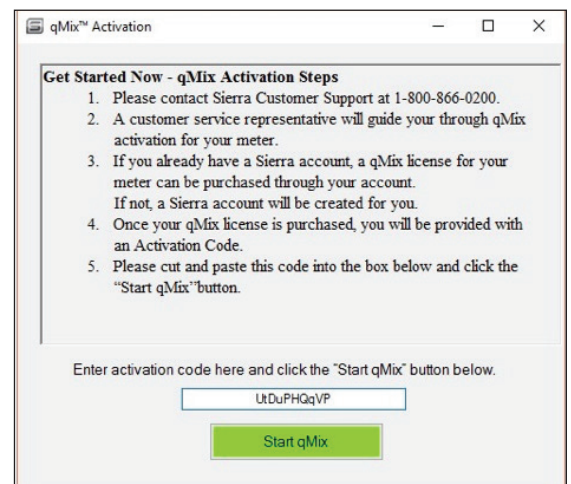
qMix™ Activation

Get Started Now - qMix Activation Steps

1. Please contact Sierra Customer Support at 1-800-866-0200.
2. A customer service representative will guide your through qMix activation for your meter.
3. If you already have a Sierra account, a qMix license for your meter can be purchased through your account. If not, a Sierra account will be created for you.
4. Once your qMix license is purchased, you will be provided with an Activation Code.
5. Please cut and paste this code into the box below and click the "Start qMix"button.

Enter activation code here and click the "Start qMix" button below.

UtDuPHQqVP

Start qMix